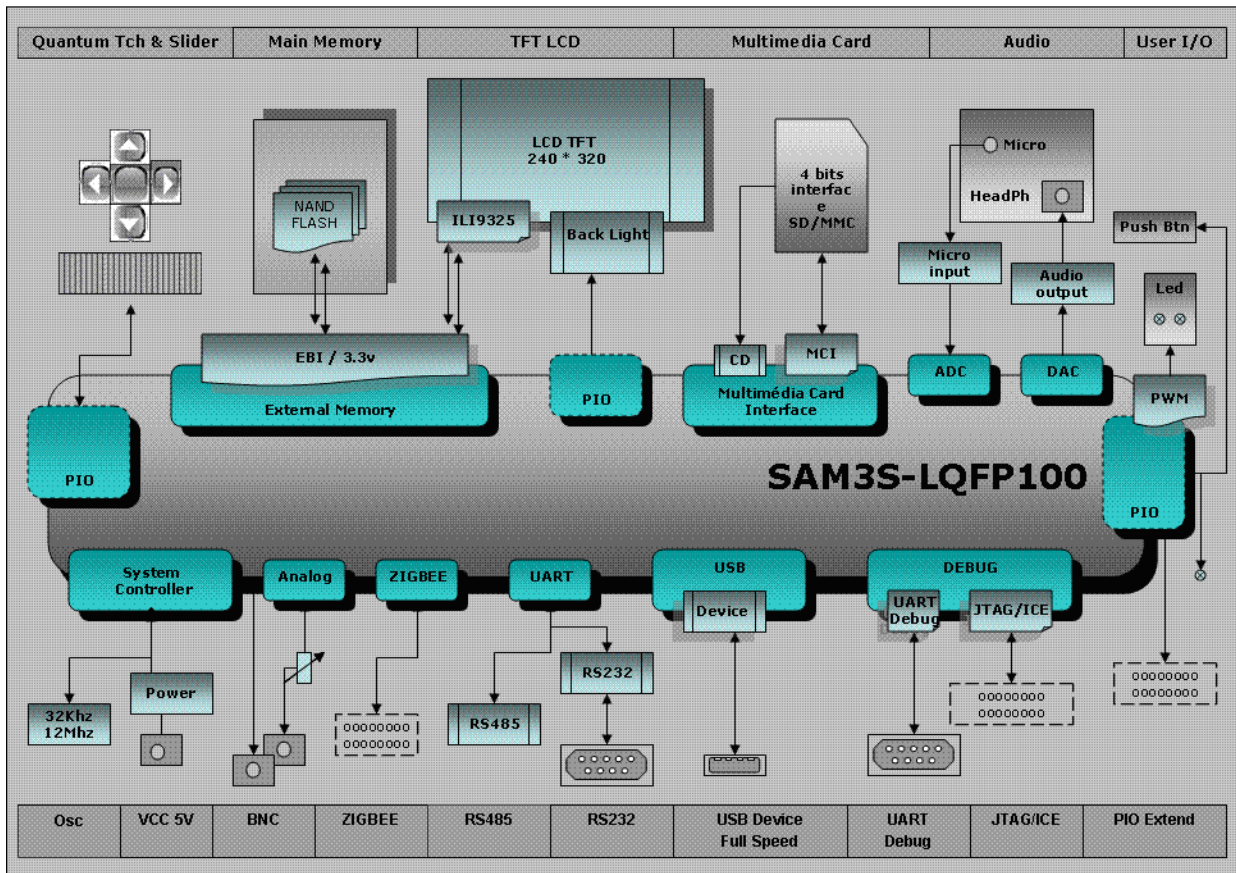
| Quantum Tch & Slider | Main Memory | TFT LCD | Multimedia Card | Audio | User I/O |
|---|---|---|---|---|---|

NAND FLASH

LCD TFT 240 * 320

ILI9325

Back Light

4 bits interfac e SD/MMC

Micro

HeadPh

Micro input

Audio output

Push Btn

Led

EBI / 3.3v

External Memory

PIO

CD

MCI

Multimédia Card Interface

ADC

DAC

PWM

PIO

SAM3S-LQFP100

PIO

System Controller

Analog

ZIGBEE

UART

USB

Device

DEBUG

UART Debug

JTAG/ICE

RS232

RS485

Power

32Khz 12Mhz

| Osc | VCC 5V | BNC | ZIGBEE | RS485 | RS232 | USB Device Full Speed | UART Debug | JTAG/ICE | PIO Extend |
|---|---|---|---|---|---|---|---|---|---|